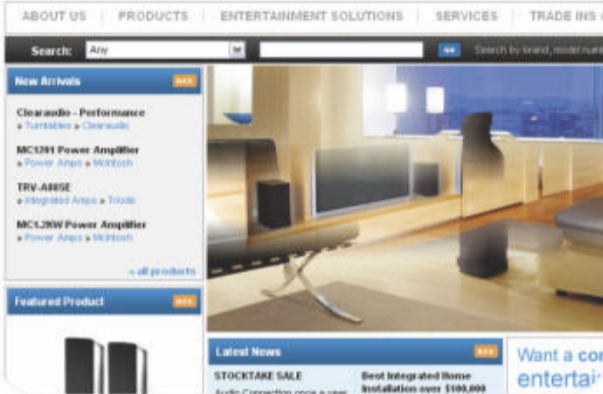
ABOUT US | PRODUCTS | ENTERTAINMENT SOLUTIONS | SERVICES | TRADE INS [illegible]

Search: Any | go | Search by brand, model num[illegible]

New Arrivals RSS

Clearaudio - Performance
» Turntables » Clearaudio

MC1201 Power Amplifier
» Power Amps » McIntosh

TRV-A805E
» Integrated Amps » Triode

MC1.2KW Power Amplifier
» Power Amps » McIntosh

» all products

Featured Product RSS

Latest News RSS

STOCKTAKE SALE
Audio Connection once a year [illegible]

Best Integrated Home Installation over $100,000

Want a co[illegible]
entertai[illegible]